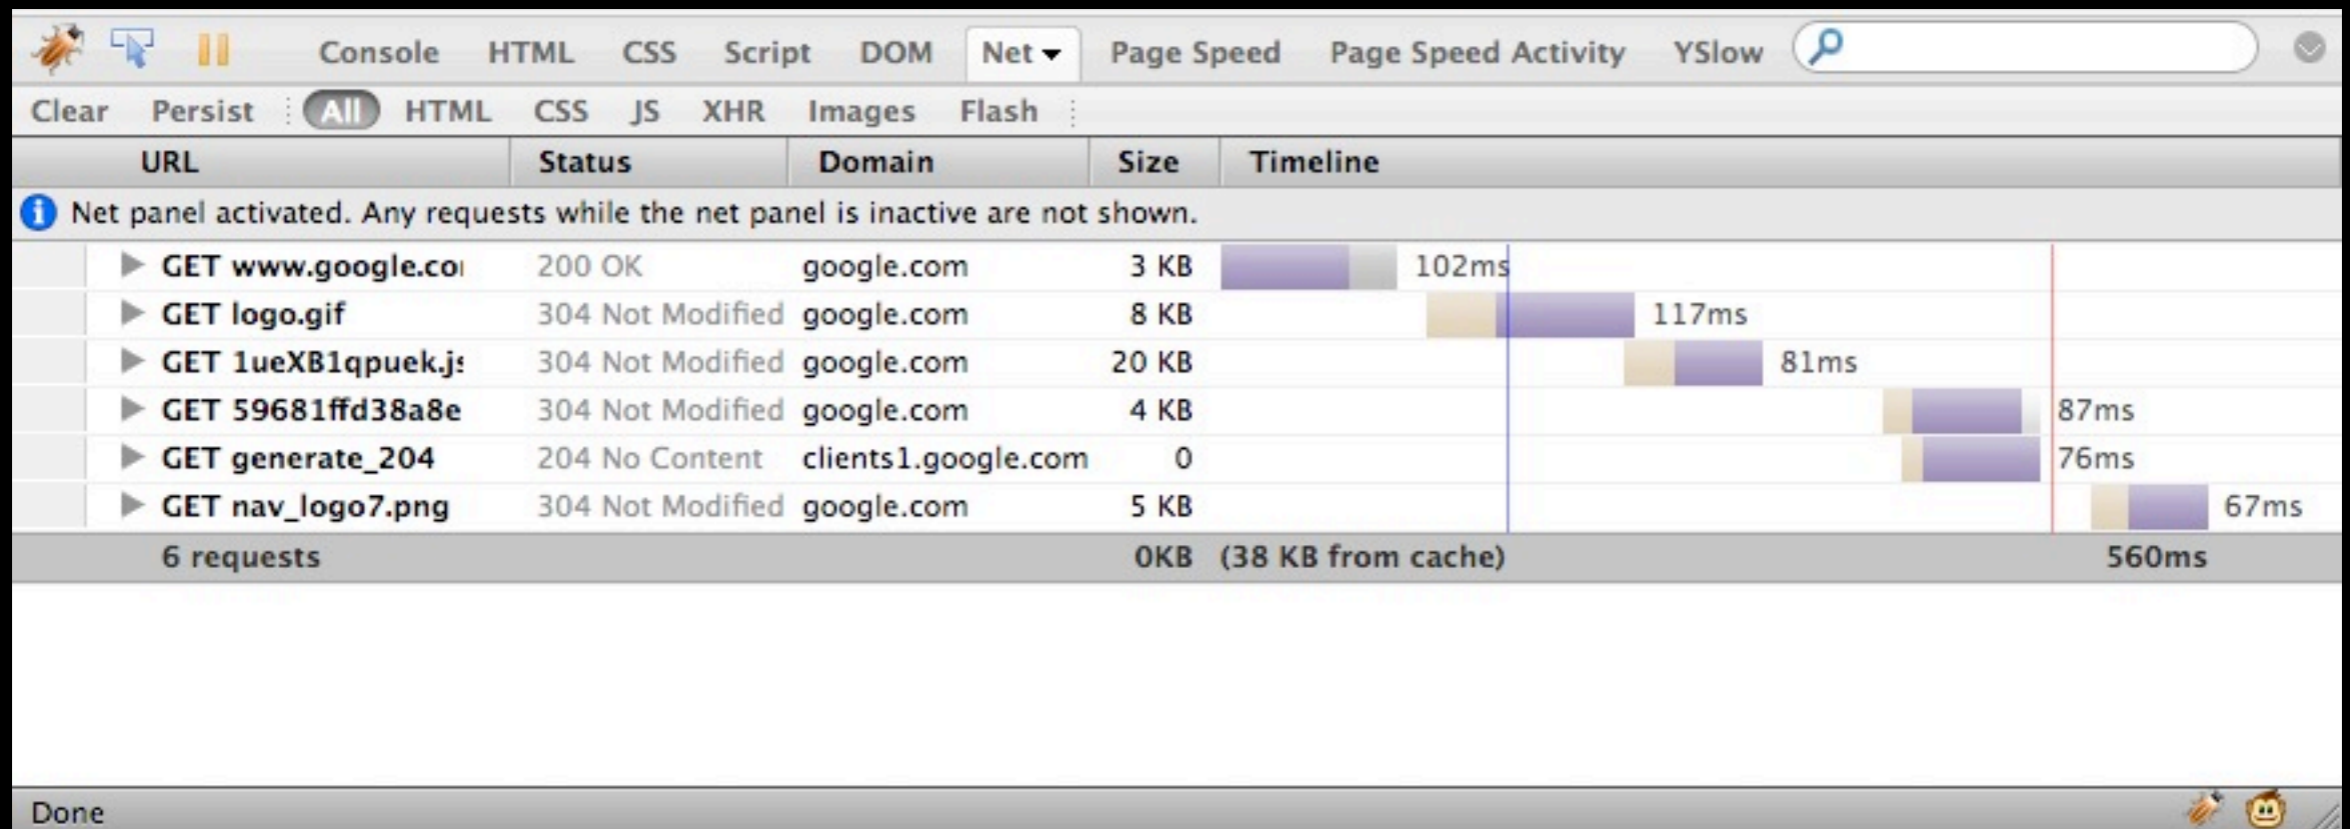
Console HTML CSS Script DOM Net Page Speed Page Speed Activity YSlow

Clear Persist All HTML CSS JS XHR Images Flash

| URL | Status | Domain | Size | Timeline |
|---|---|---|---|---|
| Net panel activated. Any requests while the net panel is inactive are not shown. | | | | |
| GET www.google.co | 200 OK | google.com | 3 KB | 102ms |
| GET logo.gif | 304 Not Modified | google.com | 8 KB | 117ms |
| GET 1ueXB1qpuek.j | 304 Not Modified | google.com | 20 KB | 81ms |
| GET 59681ffd38a8e | 304 Not Modified | google.com | 4 KB | 87ms |
| GET generate_204 | 204 No Content | clients1.google.com | 0 | 76ms |
| GET nav_logo7.png | 304 Not Modified | google.com | 5 KB | 67ms |
| 6 requests | | | 0KB | (38 KB from cache) 560ms |

Done